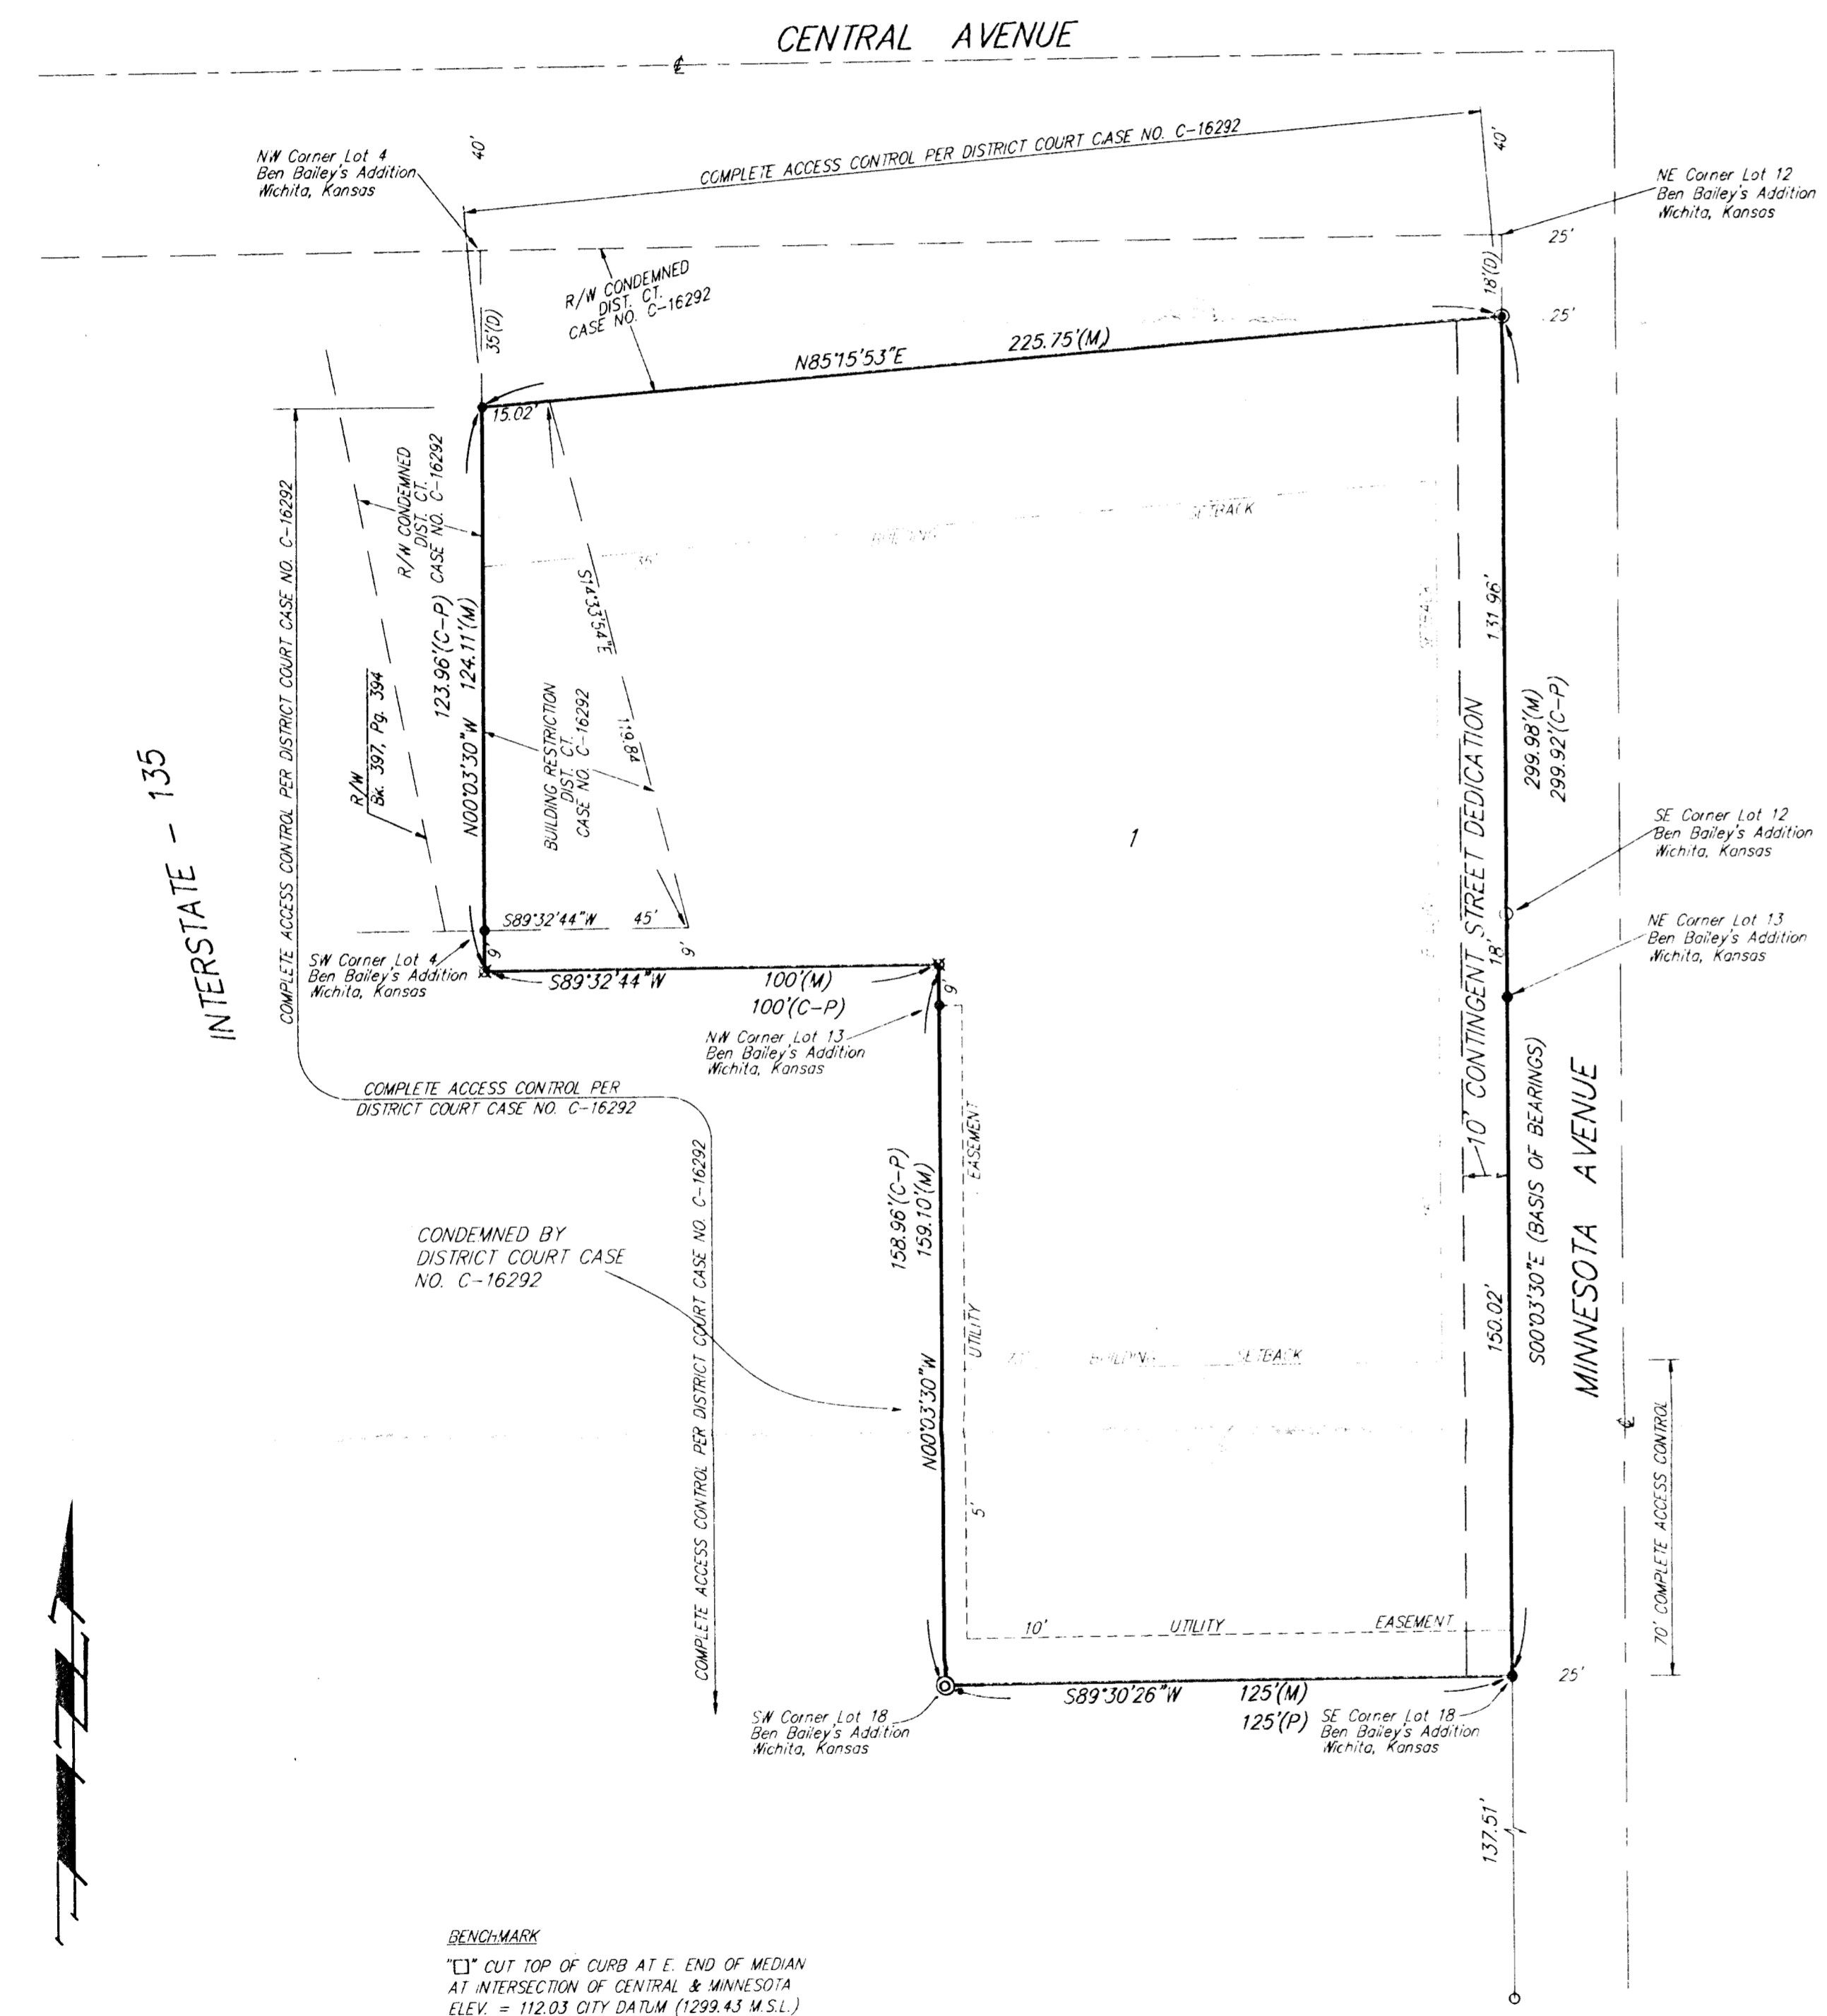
CENTRAL AVENUE

COMPLETE ACCESS CONTROL PER DISTRICT COURT CASE NO. C-16292

40'

40'

NW Corner Lot 4
Ben Bailey's Addition
Wichita, Kansas

NE Corner Lot 12
Ben Bailey's Addition
Wichita, Kansas

25'

25'

18'(D)

35'(D)

R/W CONDEMNED
DIST. CT.
CASE NO. C-16292

N85°15'53"E

225.75'(M)

15.02'

R/W CONDEMNED
DIST. CT.
CASE NO. C-16292

SETBACK

S14°33'54"E

119.84'

123.96'(C-P)
124.11'(M)

N00°03'30"W

R/W
Bk. 397, Pg. 394

BUILDING RESTRICTION
DIST. CT.
CASE NO. C-16292

COMPLETE ACCESS CONTROL PER DISTRICT COURT CASE NO. C-16292

INTERSTATE - 135

1

131.96'

299.98'(M)
299.92'(C-P)

SE Corner Lot 12
Ben Bailey's Addition
Wichita, Kansas

NE Corner Lot 13
Ben Bailey's Addition
Wichita, Kansas

10' CONTINGENT STREET DEDICATION

18'

S89°32'44"W

45'

9'

9'

SW Corner Lot 4
Ben Bailey's Addition
Wichita, Kansas

S89°32'44"W

100'(M)
100'(C-P)

9'

NW Corner Lot 13
Ben Bailey's Addition
Wichita, Kansas

COMPLETE ACCESS CONTROL PER
DISTRICT COURT CASE NO. C-16292

COMPLETE ACCESS CONTROL PER DISTRICT COURT CASE NO. C-16292

EASEMENT

158.96'(C-P)
159.10'(M)

CONDEMNED BY
DISTRICT COURT CASE
NO. C-16292

UTILITY

BUILDING SETBACK

N00°03'30"W

S00°03'30"E (BASIS OF BEARINGS)

150.02'

MINNESOTA AVENUE

70' COMPLETE ACCESS CONTROL

5'

10'

UTILITY

EASEMENT

25'

S89°30'26"W

125'(M)
125'(P)

SW Corner Lot 18
Ben Bailey's Addition
Wichita, Kansas

SE Corner Lot 18
Ben Bailey's Addition
Wichita, Kansas

137.51'

BENCHMARK
"□" CUT TOP OF CURB AT E. END OF MEDIAN
AT INTERSECTION OF CENTRAL & MINNESOTA
ELEV. = 112.03 CITY DATUM (1299.43 M.S.L.)